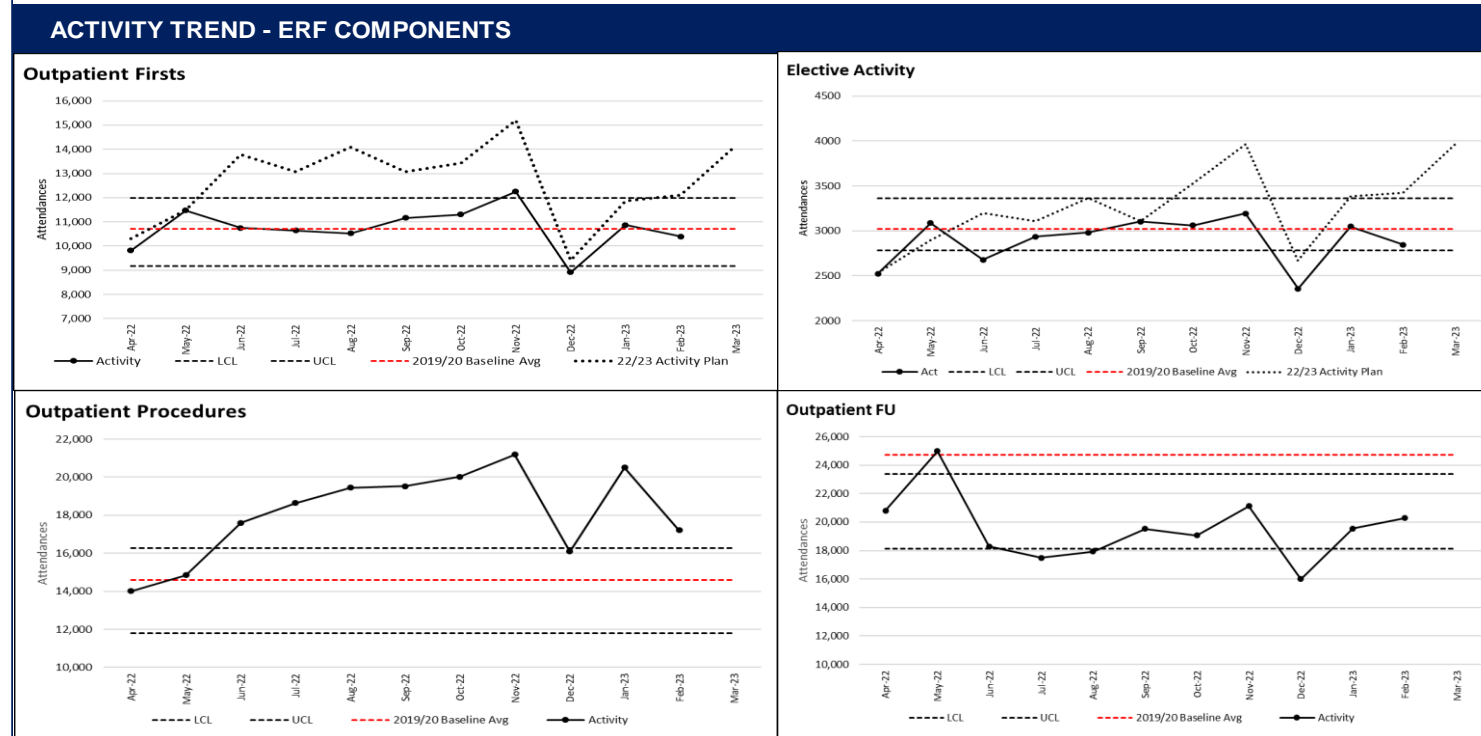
ACTIVITY TREND - ERF COMPONENTS

Outpatient Firsts

Attendances

16,000
15,000
14,000
13,000
12,000
11,000
10,000
9,000
8,000
7,000

Apr-22 May-22 Jun-22 Jul-22 Aug-22 Sep-22 Oct-22 Nov-22 Dec-22 Jan-23 Feb-23 Mar-23

Activity LCL UCL 2019/20 Baseline Avg 22/23 Activity Plan

Elective Activity

Attendances

4500
4000
3500
3000
2500
2000

Apr-22 May-22 Jun-22 Jul-22 Aug-22 Sep-22 Oct-22 Nov-22 Dec-22 Jan-23 Feb-23 Mar-23

Act LCL UCL 2019/20 Baseline Avg 22/23 Activity Plan

Outpatient Procedures

Attendances

22,000
20,000
18,000
16,000
14,000
12,000
10,000

Apr-22 May-22 Jun-22 Jul-22 Aug-22 Sep-22 Oct-22 Nov-22 Dec-22 Jan-23 Feb-23 Mar-23

LCL UCL 2019/20 Baseline Avg Activity

Outpatient FU

Attendances

26,000
24,000
22,000
20,000
18,000
16,000
14,000
12,000
10,000

Apr-22 May-22 Jun-22 Jul-22 Aug-22 Sep-22 Oct-22 Nov-22 Dec-22 Jan-23 Feb-23 Mar-23

LCL UCL 2019/20 Baseline Avg Activity